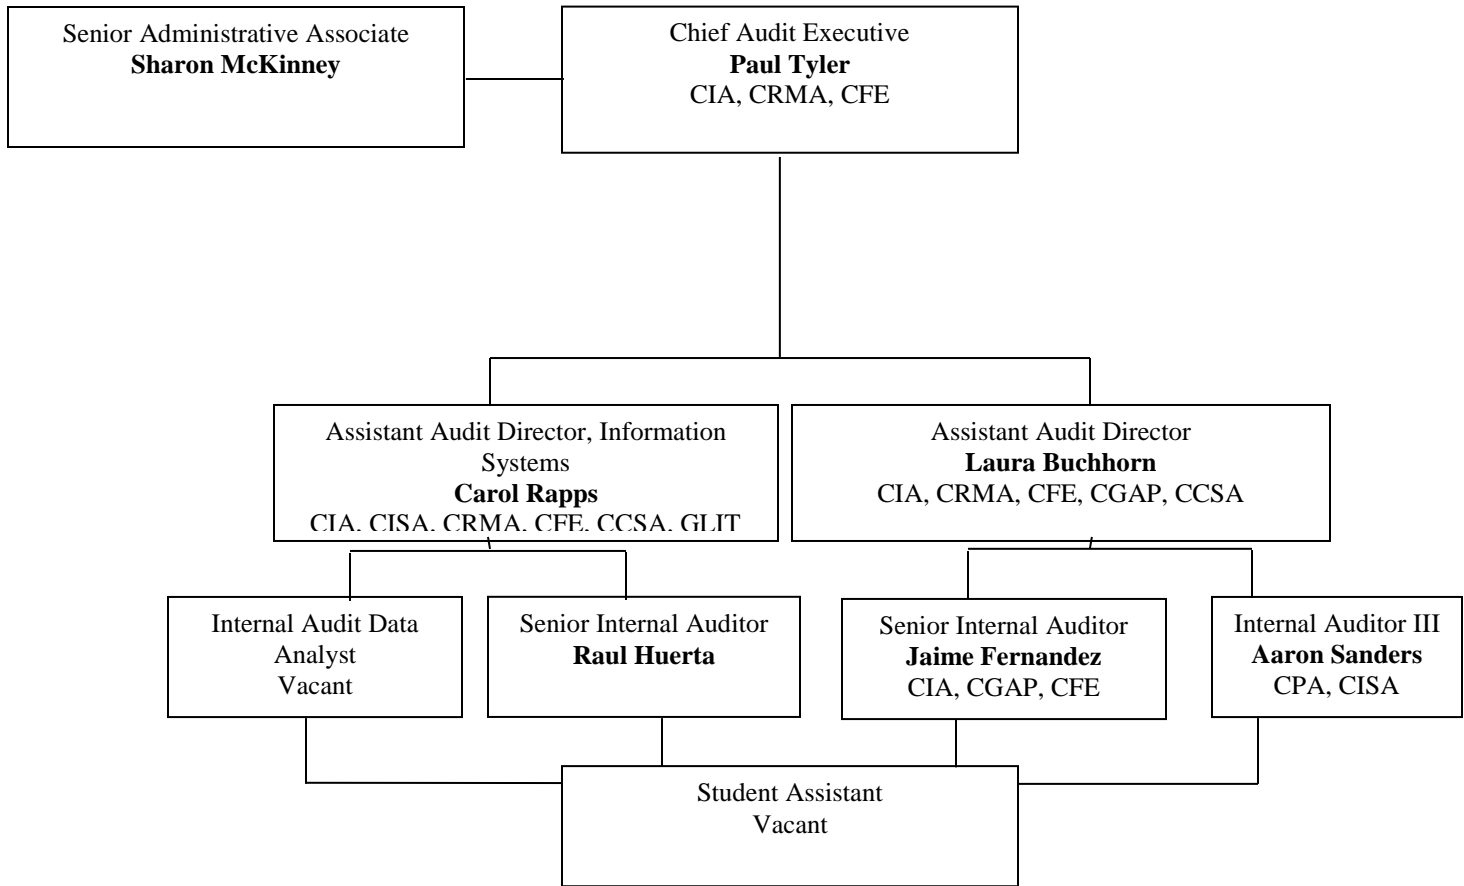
Senior Administrative Associate
**Sharon McKinney**

Chief Audit Executive
**Paul Tyler**
CIA, CRMA, CFE

Assistant Audit Director, Information Systems
**Carol Rapps**
CIA, CISA, CRMA, CFE, CCSA, GLIT

Assistant Audit Director
**Laura Buchhorn**
CIA, CRMA, CFE, CGAP, CCSA

Internal Audit Data Analyst
Vacant

Senior Internal Auditor
**Raul Huerta**

Senior Internal Auditor
**Jaime Fernandez**
CIA, CGAP, CFE

Internal Auditor III
**Aaron Sanders**
CPA, CISA

Student Assistant
Vacant